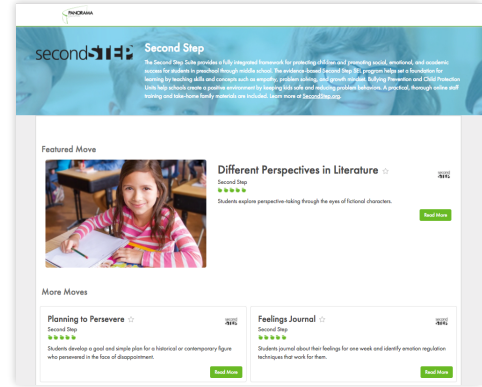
PANORAMA

secondSTEP

Second Step

The Second Step Suite provides a fully integrated framework for protecting children and promoting social, emotional, and academic success for students in preschool through middle school. The evidence-based Second Step SEL program helps set a foundation for learning by teaching skills and concepts such as empathy, problem solving, and growth mindset. Bullying Prevention and Child Protection Units help schools create a positive environment by keeping kids safe and reducing problem behaviors. A practical, thorough online staff training and take-home family materials are included. Learn more at SecondStep.org.

Featured Move

Different Perspectives in Literature ☆

Second Step

Students explore perspective-taking through the eyes of fictional characters.

Read More

More Moves

Planning to Persevere ☆

Second Step

Students develop a goal and simple plan for a historical or contemporary figure who persevered in the face of disappointment.

Read More

Feelings Journal ☆

Second Step

Students journal about their feelings for one week and identify emotion regulation techniques that work for them.

Read More